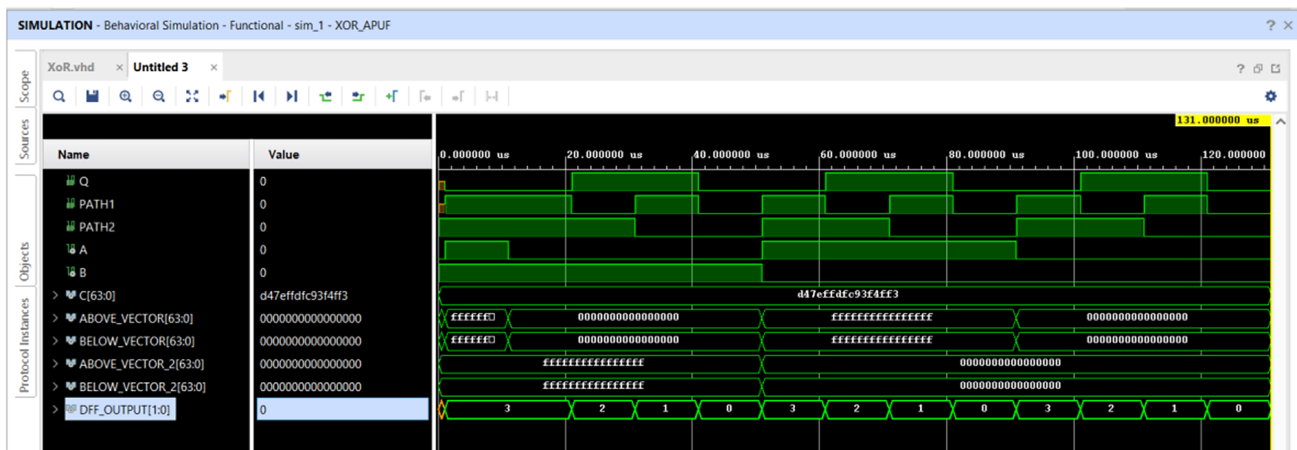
SIMULATION - Behavioral Simulation - Functional - sim_1 - XOR_APUF

? ×

Scope

Sources

Objects

Protocol Instances

XoR.vhd × Untitled 3 ×

? ⧉ ⧠

131.000000 us

| Name | Value |
|---|---|
| Q | 0 |
| PATH1 | 0 |
| PATH2 | 0 |
| A | 0 |
| B | 0 |
| C[63:0] | d47effdfc93f4ff3 |
| ABOVE_VECTOR[63:0] | 0000000000000000 |
| BELOW_VECTOR[63:0] | 0000000000000000 |
| ABOVE_VECTOR_2[63:0] | 0000000000000000 |
| BELOW_VECTOR_2[63:0] | 0000000000000000 |
| DFF_OUTPUT[1:0] | 0 |

0.000000 us 20.000000 us 40.000000 us 60.000000 us 80.000000 us 100.000000 us 120.000000

d47effdfc93f4ff3

ffffff□ 0000000000000000 ffffffffffffffff 0000000000000000

ffffff□ 0000000000000000 ffffffffffffffff 0000000000000000

ffffffffffffffff 0000000000000000

ffffffffffffffff 0000000000000000

3 2 1 0 3 2 1 0 3 2 1 0